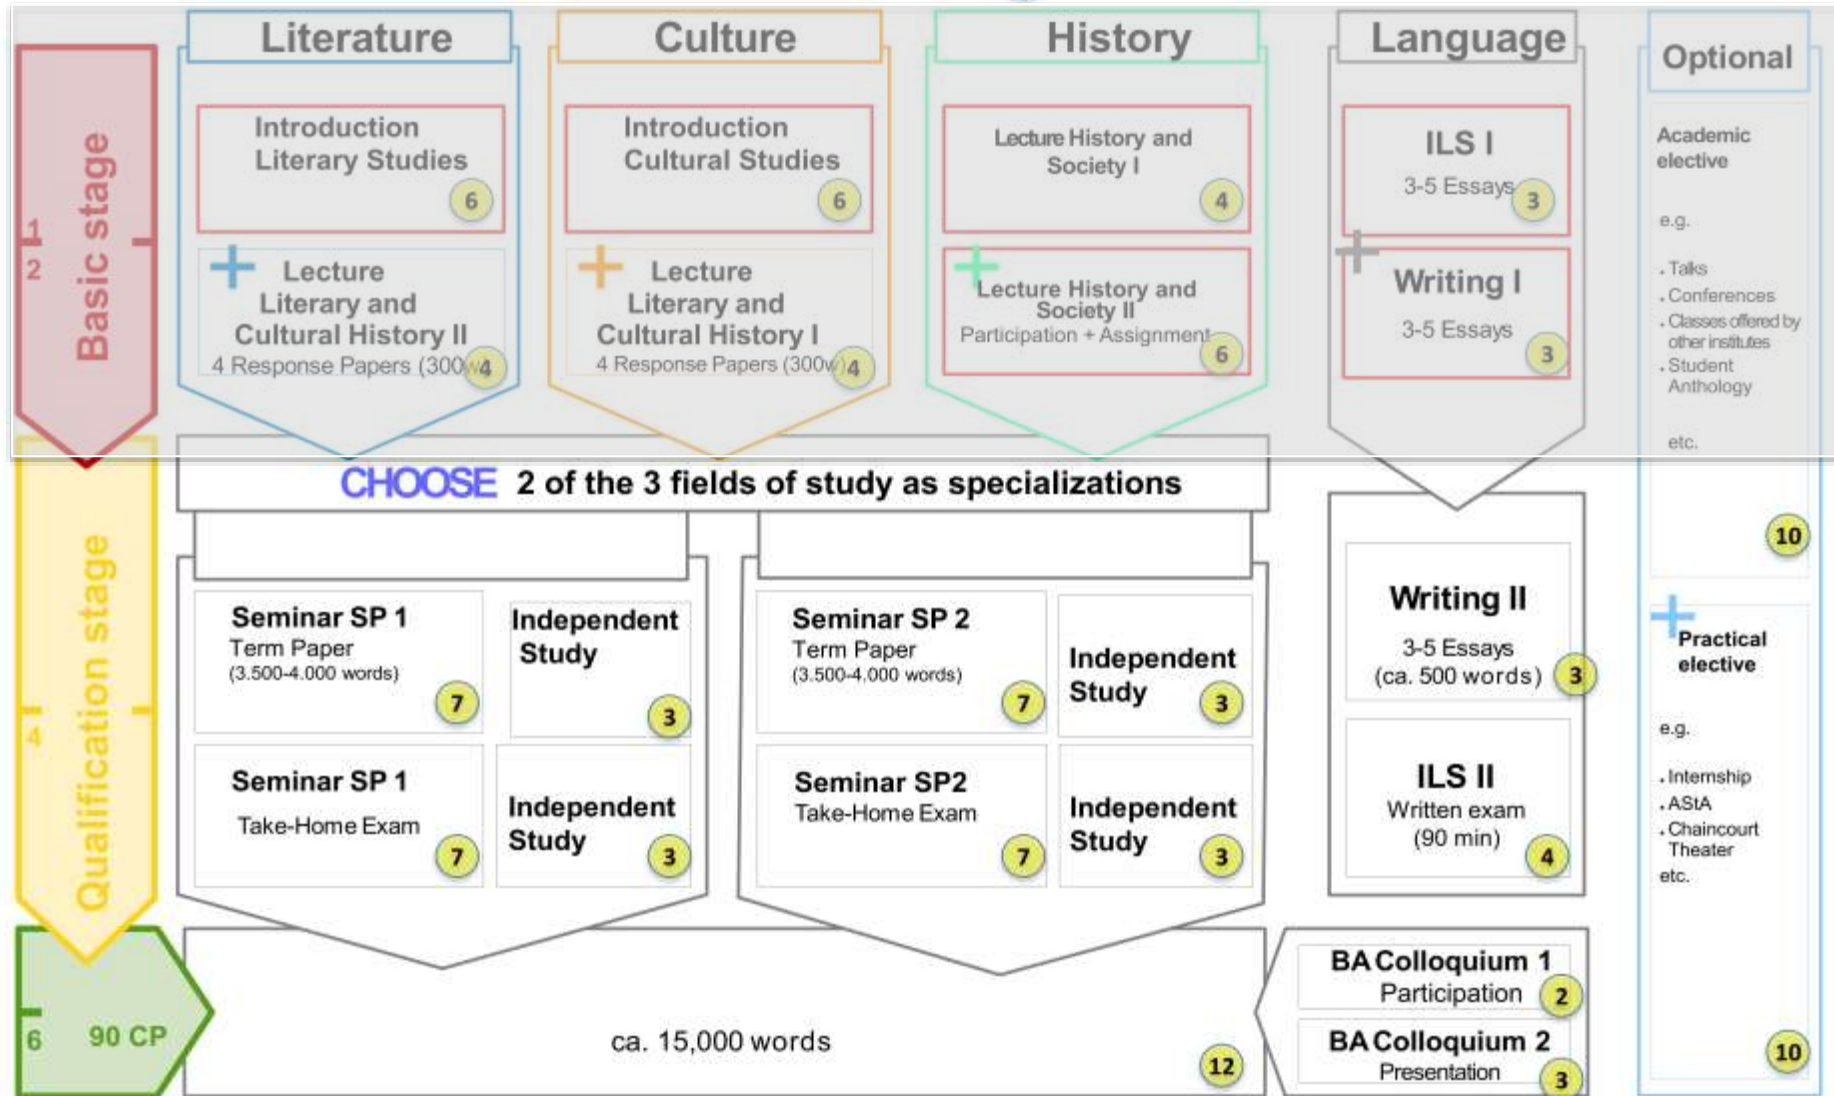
Literature

Culture

History

Language

Optional

Basic stage

1

2

Introduction Literary Studies 6

Lecture Literary and Cultural History II
4 Response Papers (300w) 4

Introduction Cultural Studies 6

Lecture Literary and Cultural History I
4 Response Papers (300w) 4

Lecture History and Society I 4

Lecture History and Society II
Participation + Assignment 6

ILS I
3-5 Essays 3

Writing I
3-5 Essays 3

Academic elective

e.g.

. Talks
. Conferences
. Classes offered by other institutes
. Student Anthology

etc.

10

CHOOSE 2 of the 3 fields of study as specializations

Qualification stage

4

Seminar SP 1
Term Paper
(3.500-4.000 words) 7

Independent Study 3

Seminar SP 1
Take-Home Exam 7

Independent Study 3

Seminar SP 2
Term Paper
(3.500-4.000 words) 7

Independent Study 3

Seminar SP2
Take-Home Exam 7

Independent Study 3

Writing II
3-5 Essays
(ca. 500 words) 3

ILS II
Written exam
(90 min) 4

Practical elective

e.g.

. Internship
. AStA
. Chaincourt Theater

etc.

6

90 CP

ca. 15,000 words 12

BA Colloquium 1
Participation 2

BA Colloquium 2
Presentation 3

10